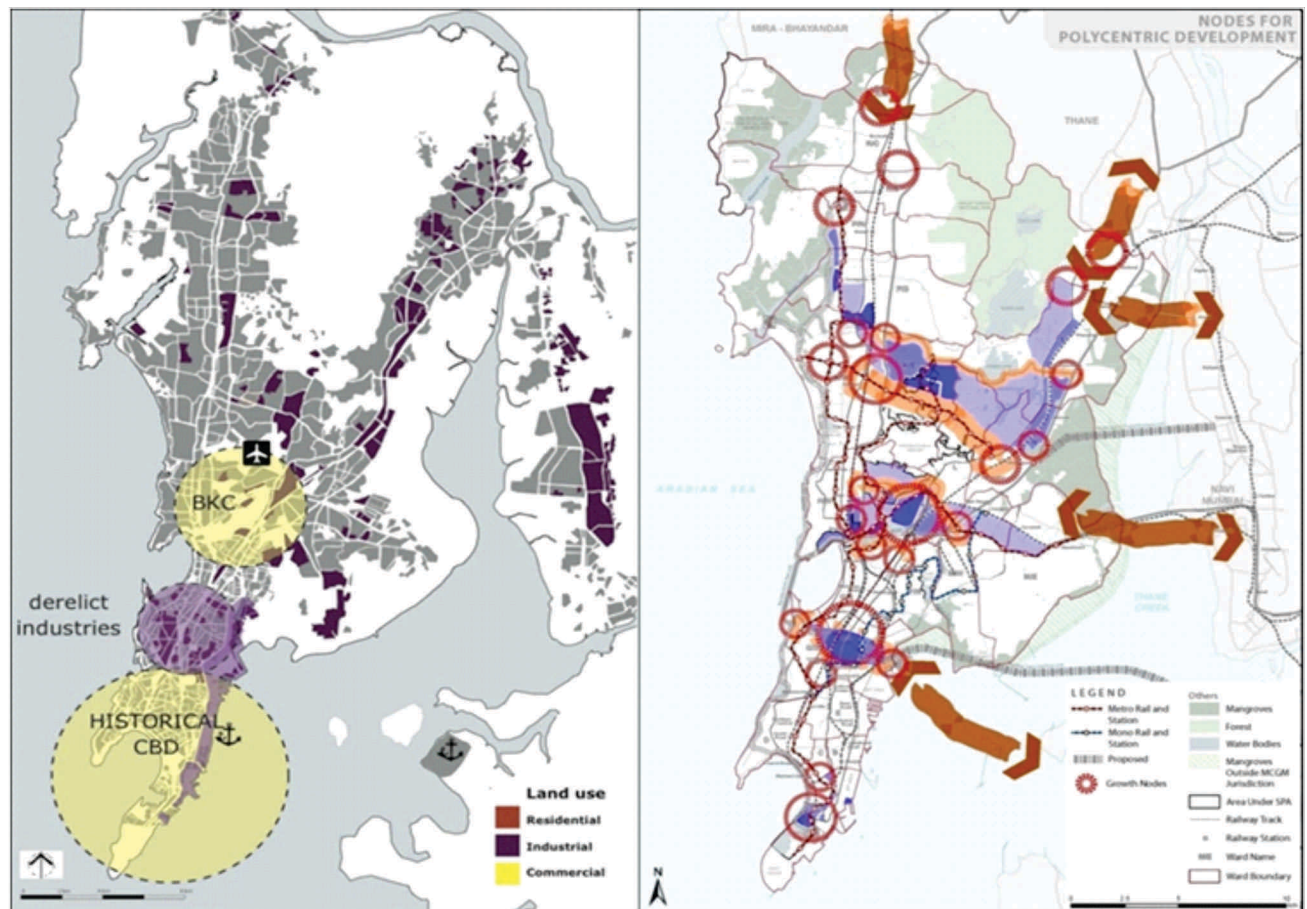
BKC

derelict industries

HISTORICAL CBD

Land use
Residential
Industrial
Commercial

NODES FOR POLYCENTRIC DEVELOPMENT

MIRA - BHAYANDAR

THANE

ARABIAN SEA

NAVI MUMBAI

THANE CREEK

N

LEGEND
Metro Rail and Station
Mono Rail and Station
Proposed
Growth Nodes
Others
Mangroves
Forest
Water Bodies
Mangroves Outside MCGM Jurisdiction
Area Under SPA
Railway Track
Railway Station
Ward Name
Ward Boundary